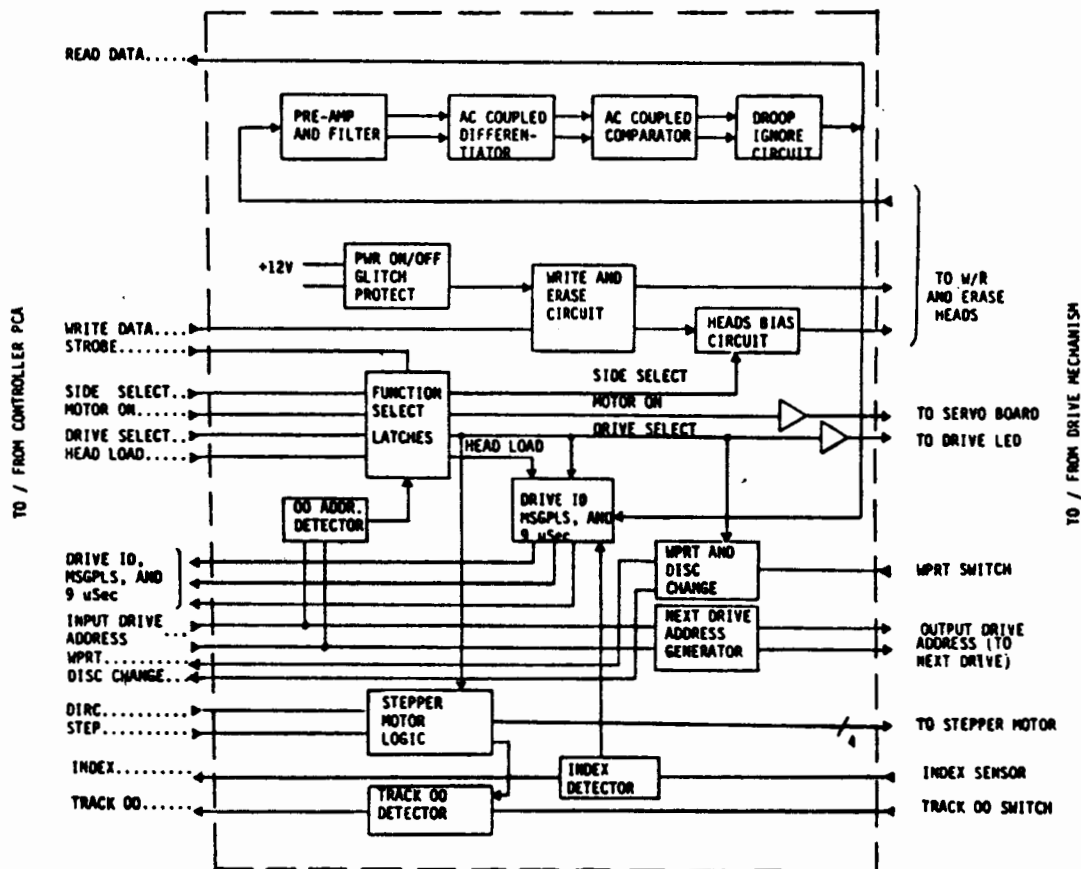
TO / FROM CONTROLLER PCA

READ DATA.....

PRE-AMP AND FILTER

AC COUPLED DIFFERENTIATOR

AC COUPLED COMPARATOR

DROOP IGNORE CIRCUIT

+12V

PWR ON/OFF GLITCH PROTECT

WRITE AND ERASE CIRCUIT

HEADS BIAS CIRCUIT

TO W/R AND ERASE HEADS

WRITE DATA....
STROBE........

SIDE SELECT..
MOTOR ON.....
DRIVE SELECT..
HEAD LOAD.....

FUNCTION SELECT LATCHES

SIDE SELECT
MOTOR ON
DRIVE SELECT
HEAD LOAD

TO SERVO BOARD
TO DRIVE LED

00 ADDR. DETECTOR

DRIVE ID MSGPLS, AND 9 uSec

DRIVE ID, MSGPLS, AND 9 uSec

WPRT AND DISC CHANGE

WPRT SWITCH

INPUT DRIVE ADDRESS
WPRT.........
DISC CHANGE..

NEXT DRIVE ADDRESS GENERATOR

OUTPUT DRIVE ADDRESS (TO NEXT DRIVE)

DIRC.........
STEP.........

STEPPER MOTOR LOGIC

4

TO STEPPER MOTOR

INDEX.........

INDEX DETECTOR

INDEX SENSOR

TRACK 00.....

TRACK 00 DETECTOR

TRACK 00 SWITCH

TO / FROM DRIVE MECHANISM